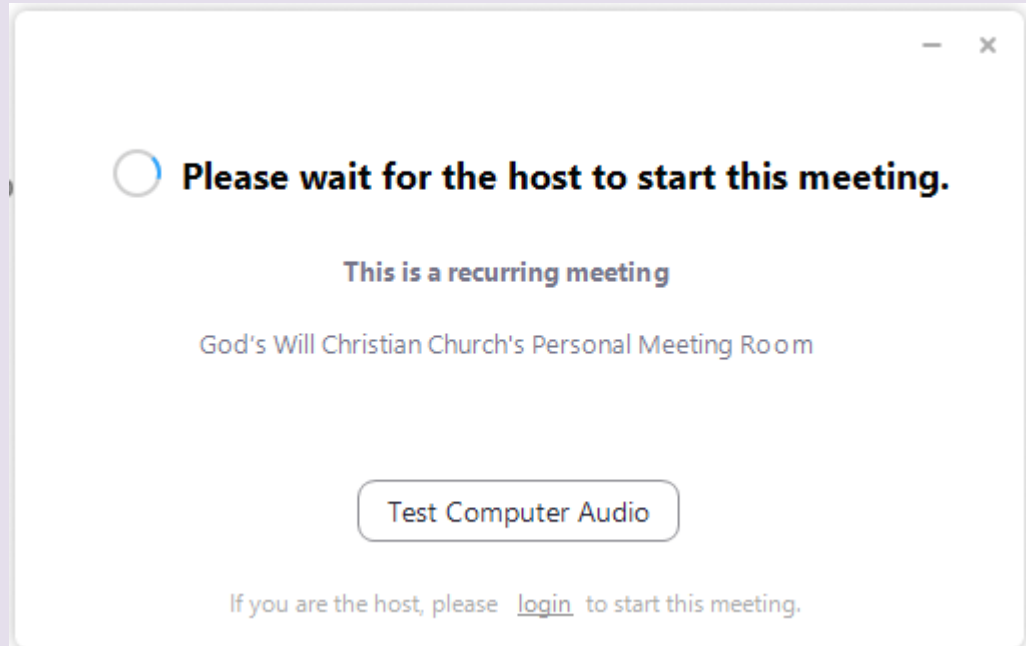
– ×

Please wait for the host to start this meeting.

This is a recurring meeting

God's Will Christian Church's Personal Meeting Room

Test Computer Audio

If you are the host, please login to start this meeting.